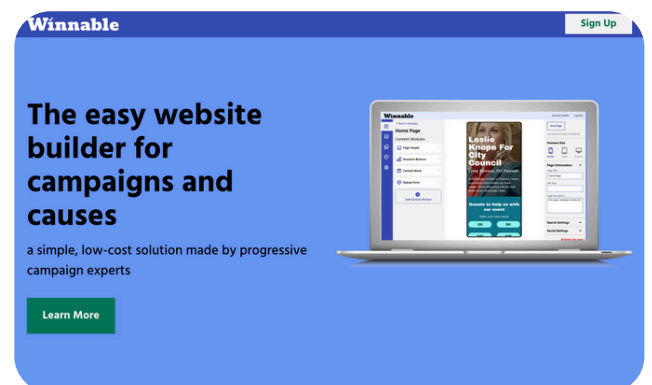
Winnable

Sign Up

The easy website builder for campaigns and causes

a simple, low-cost solution made by progressive campaign experts

Learn More

Winnable

Home Page

Content Modules

Page Header

Donation Buttons

Content Block

Signup Form

Add Content Module

Leslie Knope For City Council

Donate to help us win!

Page Information

Search Settings

Social Settings